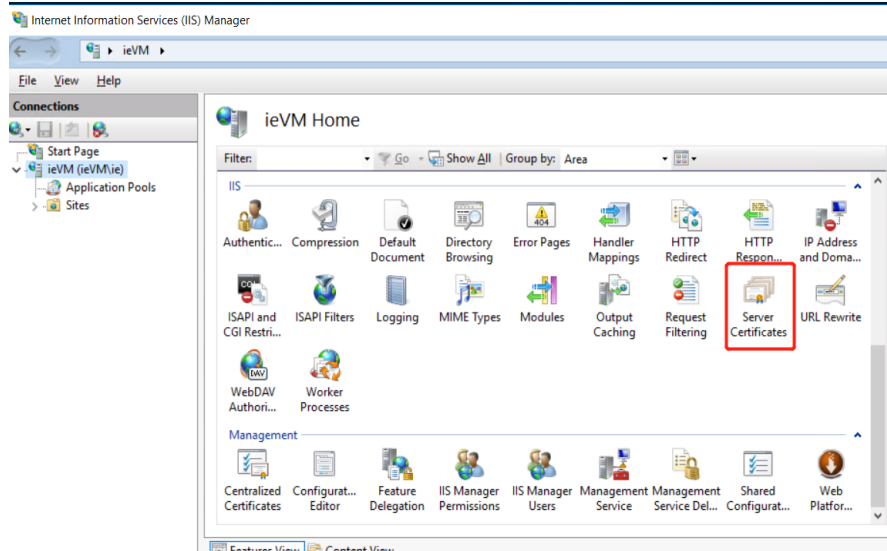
Internet Information Services (IIS) Manager

ieVM ▸

File View Help

Connections

Start Page
ieVM (ieVM\ie)
Application Pools
Sites

ieVM Home

Filter: Go Show All Group by: Area

IIS

Authentic... Compression Default Document Directory Browsing Error Pages Handler Mappings HTTP Redirect HTTP Respon... IP Address and Doma...

ISAPI and CGI Restri... ISAPI Filters Logging MIME Types Modules Output Caching Request Filtering Server Certificates URL Rewrite

WebDAV Authori... Worker Processes

Management

Centralized Certificates Configurat... Editor Feature Delegation IIS Manager Permissions IIS Manager Users Management Service Management Service Del... Shared Configurat... Web Platfor...

Features View Content View